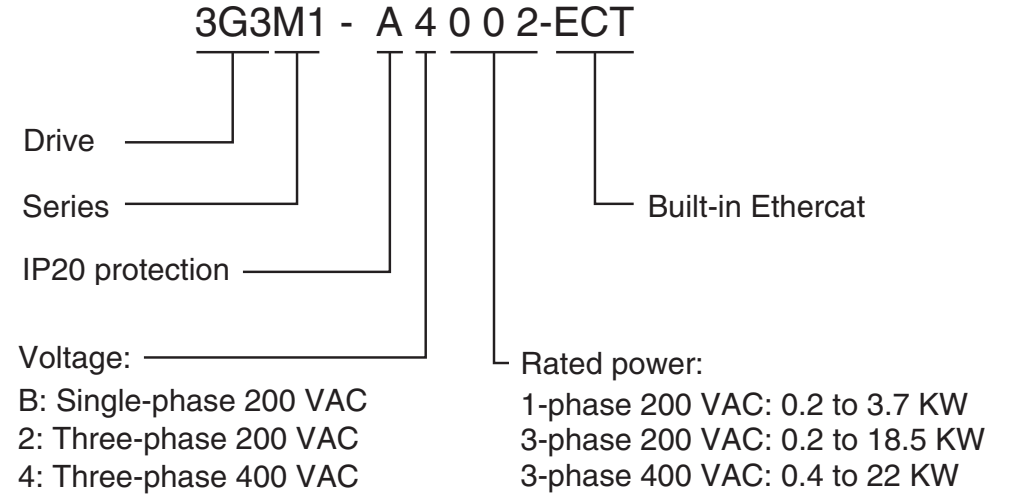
3G3M1 - A 4 0 0 2-ECT

Drive

Series

Built-in Ethercat

IP20 protection

Voltage:
B: Single-phase 200 VAC
2: Three-phase 200 VAC
4: Three-phase 400 VAC

Rated power:
1-phase 200 VAC: 0.2 to 3.7 KW
3-phase 200 VAC: 0.2 to 18.5 KW
3-phase 400 VAC: 0.4 to 22 KW